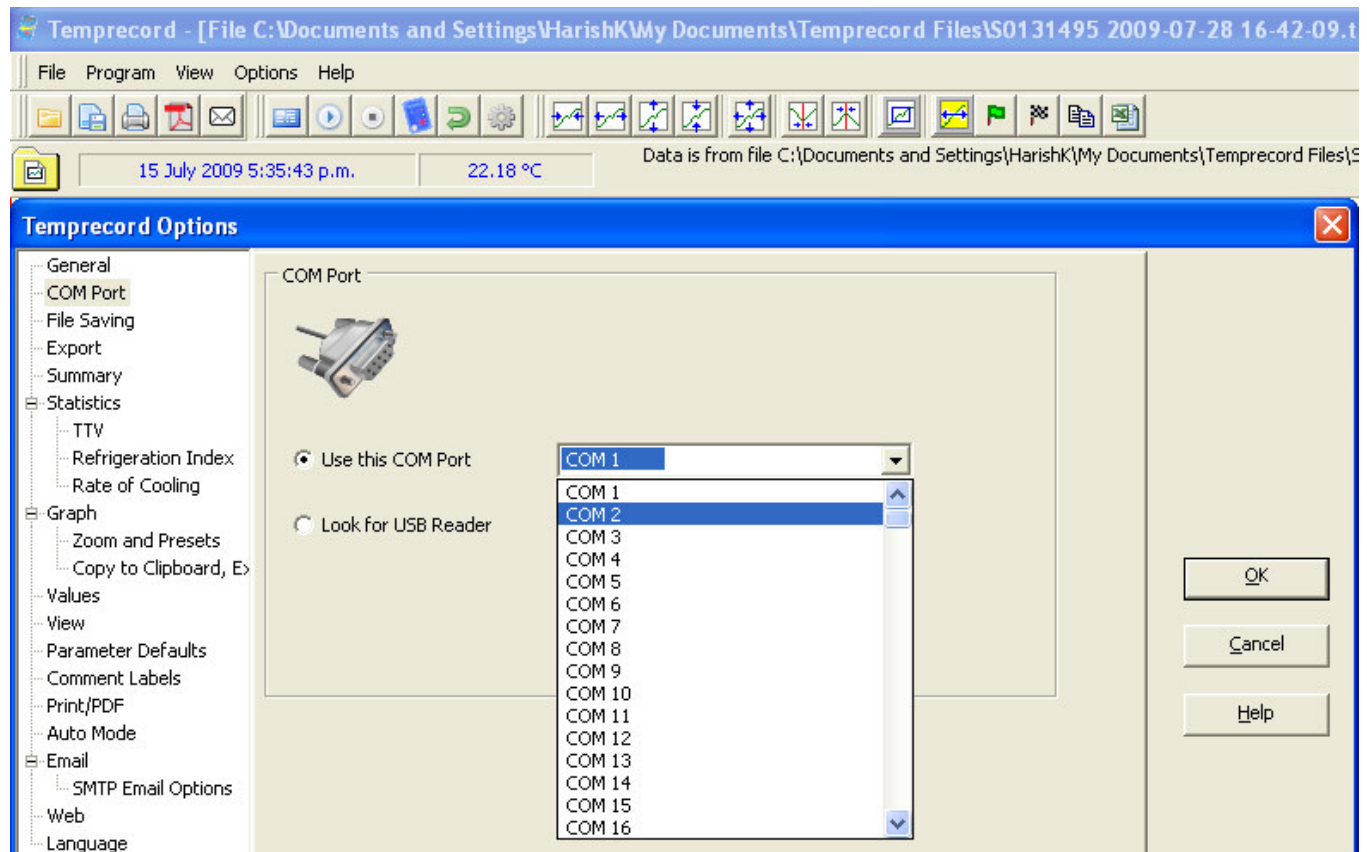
Temprecord - [File C:\Documents and Settings\HarishK\My Documents\Temprecord Files\S0131495 2009-07-28 16-42-09.t

File Program View Options Help

15 July 2009 5:35:43 p.m. 22.18 °C Data is from file C:\Documents and Settings\HarishK\My Documents\Temprecord Files\S

Temprecord Options

General
COM Port
File Saving
Export
Summary
Statistics
TTV
Refrigeration Index
Rate of Cooling
Graph
Zoom and Presets
Copy to Clipboard, Ex
Values
View
Parameter Defaults
Comment Labels
Print/PDF
Auto Mode
Email
SMTP Email Options
Web
Language

COM Port

Use this COM Port

COM 1

Look for USB Reader

COM 1
COM 2
COM 3
COM 4
COM 5
COM 6
COM 7
COM 8
COM 9
COM 10
COM 11
COM 12
COM 13
COM 14
COM 15
COM 16

OK

Cancel

Help